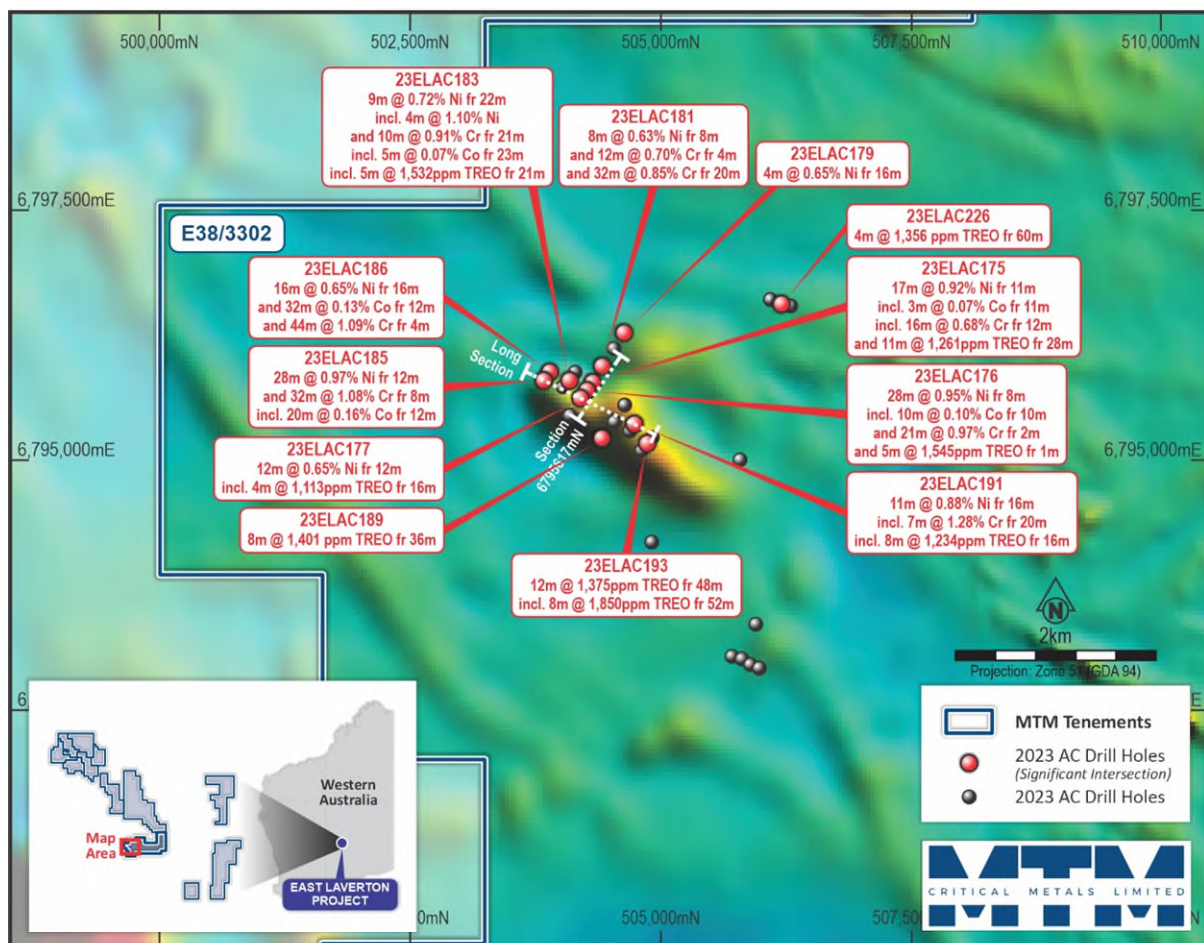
500,000mN
502,500mN
505,000mN
507,500mN
510,000mN

23ELAC183
9m @ 0.72% Ni fr 22m
incl. 4m @ 1.10% Ni
and 10m @ 0.91% Cr fr 21m
incl. 5m @ 0.07% Co fr 23m
incl. 5m @ 1,532ppm TREO fr 21m

23ELAC181
8m @ 0.63% Ni fr 8m
and 12m @ 0.70% Cr fr 4m
and 32m @ 0.85% Cr fr 20m

23ELAC179
4m @ 0.65% Ni fr 16m

6,797,500mE
6,797,500mE

E38/3302

23ELAC226
4m @ 1,356 ppm TREO fr 60m

23ELAC186
16m @ 0.65% Ni fr 16m
and 32m @ 0.13% Co fr 12m
and 44m @ 1.09% Cr fr 4m

23ELAC175
17m @ 0.92% Ni fr 11m
incl. 3m @ 0.07% Co fr 11m
incl. 16m @ 0.68% Cr fr 12m
and 11m @ 1,261ppm TREO fr 28m

Long Section

23ELAC185
28m @ 0.97% Ni fr 12m
and 32m @ 1.08% Cr fr 8m
incl. 20m @ 0.16% Co fr 12m

23ELAC176
28m @ 0.95% Ni fr 8m
incl. 10m @ 0.10% Co fr 10m
and 21m @ 0.97% Cr fr 2m
and 5m @ 1,545ppm TREO fr 1m

Section 6795517mN

6,795,000mE
6,795,000mE

23ELAC177
12m @ 0.65% Ni fr 12m
incl. 4m @ 1,113ppm TREO fr 16m

23ELAC191
11m @ 0.88% Ni fr 16m
incl. 7m @ 1.28% Cr fr 20m
incl. 8m @ 1,234ppm TREO fr 16m

23ELAC189
8m @ 1,401 ppm TREO fr 36m

23ELAC193
12m @ 1,375ppm TREO fr 48m
incl. 8m @ 1,850ppm TREO fr 52m

N
2km
Projection: Zone 5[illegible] (GDA 94)

MTM Tenements
2023 AC Drill Holes
(Significant Intersection)
2023 AC Drill Holes

Western Australia
Map Area
EAST LAVERTON PROJECT

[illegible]0mN
505,000mN
507,5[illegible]

MTM
CRITICAL METALS LIMITED